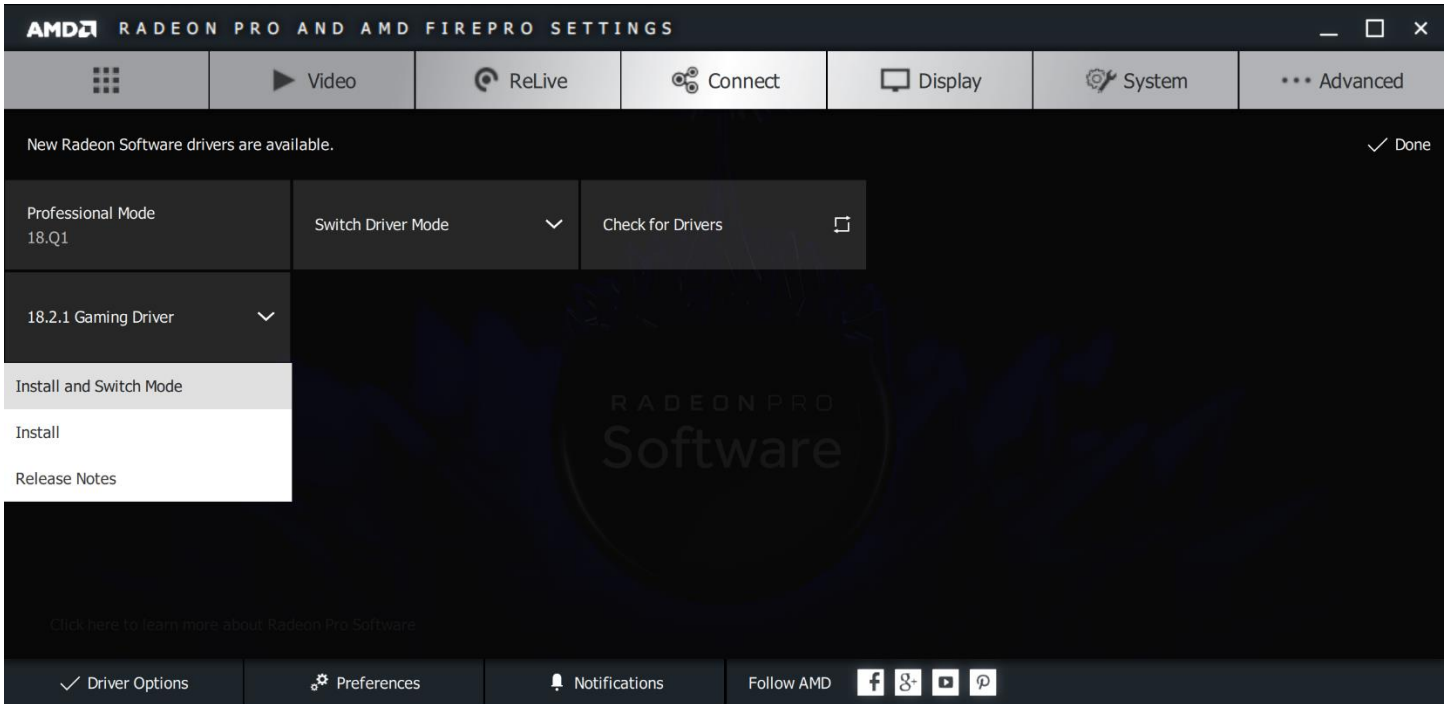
AMD RADEON PRO AND AMD FIREPRO SETTINGS

Video
ReLive
Connect
Display
System
Advanced

New Radeon Software drivers are available.

Done

Professional Mode
18.Q1

Switch Driver Mode

Check for Drivers

18.2.1 Gaming Driver

Install and Switch Mode
Install
Release Notes

RADEON PRO
Software

Click here to learn more about Radeon Pro Software

Driver Options
Preferences
Notifications
Follow AMD